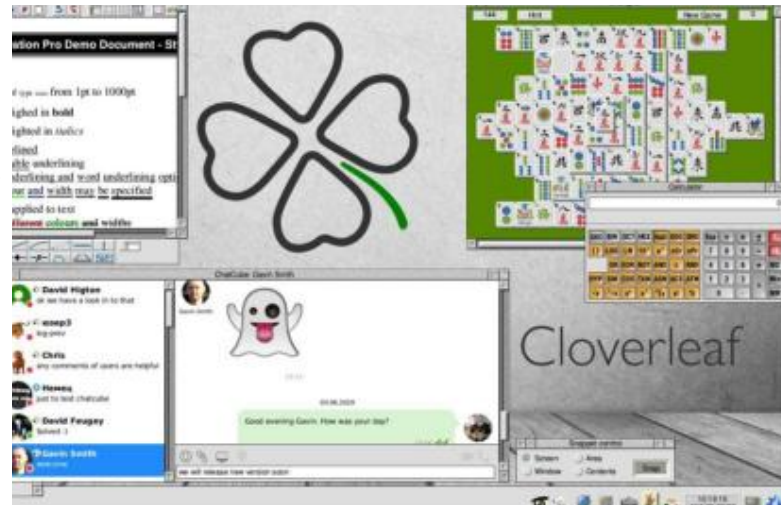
ation Pro Demo Document - St

of type sizes from 1pt to 1000pt
ighted in bold
ighted in italics
rlined
able underlining
underlining and word underlining optio
our and width may be specified
applied to text
different colours and widths

144
Hint
New Game

Calculator

Cloverleaf

ChatCube: Gavin Smith

David Higton
we have a look in to that

mmep3
log.pasv

Chris
any comments of users are helpful

Hamzq
just to test chatcube

David Feugey
Solved :)

Gavin Smith
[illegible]

Gavin Smith

03.06.2020

Good evening Gavin. How was your day?

we will release new version soon

Snapper
Screen
Area
Window
Contents
Snap

10:18